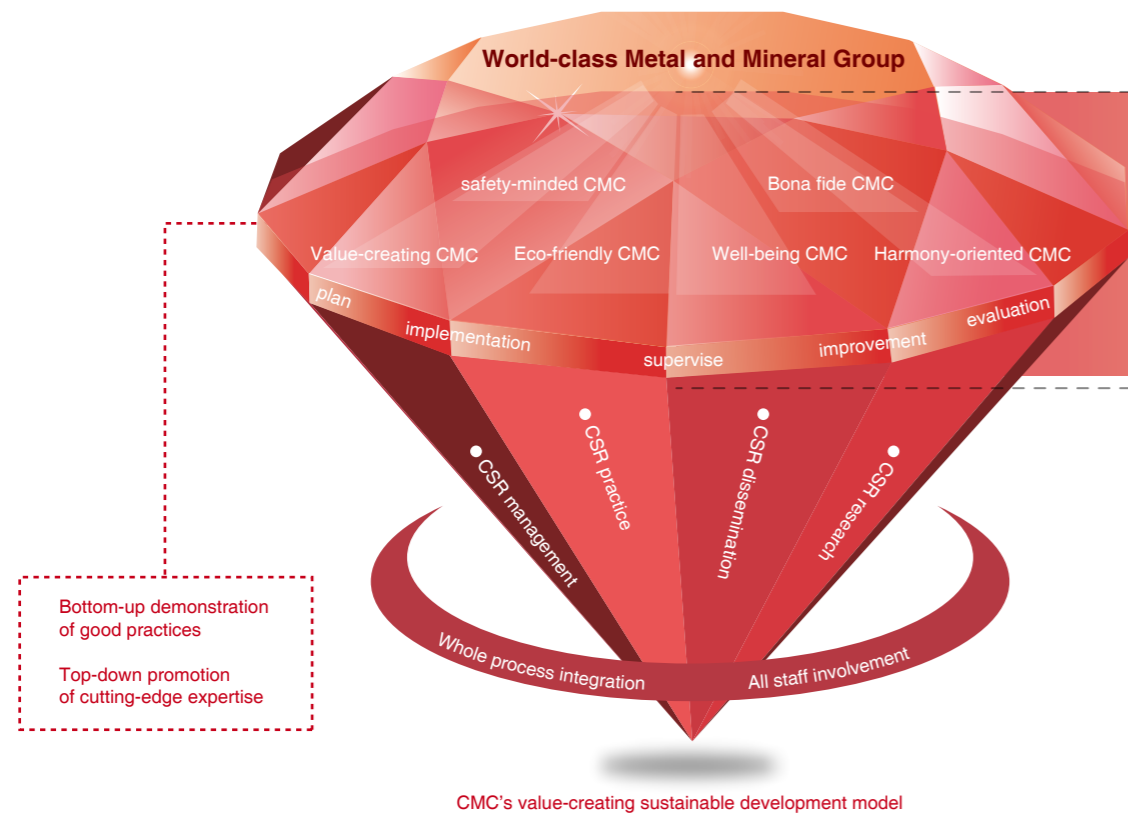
World-class Metal and Mineral Group

safety-minded CMC

Bona fide CMC

Value-creating CMC

Eco-friendly CMC

Well-being CMC

Harmony-oriented CMC

plan

implementation

supervise

improvement

evaluation

CSR management

CSR practice

CSR dissemination

CSR research

Whole process integration

All staff involvement

Bottom-up demonstration of good practices

Top-down promotion of cutting-edge expertise

CMC's value-creating sustainable development model